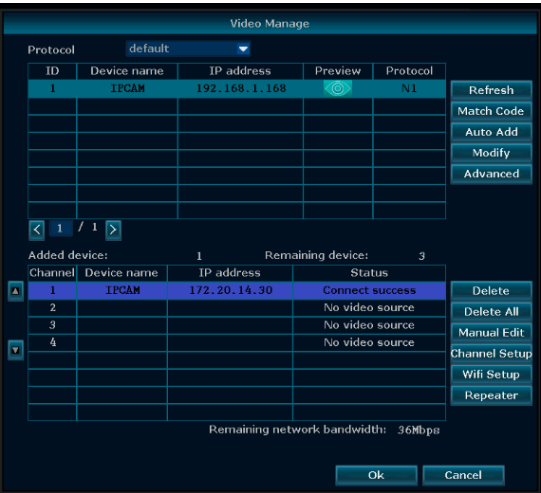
Video Manage

Protocol default

| ID | Device name | IP address | Preview | Protocol |
|---|---|---|---|---|
| 1 | IPCAM | 192.168.1.168 | | N1 |
| | | | | |
| | | | | |
| | | | | |
| | | | | |
| | | | | |
| | | | | |
| | | | | |

Refresh
Match Code
Auto Add
Modify
Advanced

1 / 1

Added device: 1 Remaining device: 3

| Channel | Device name | IP address | Status |
|---|---|---|---|
| 1 | IPCAM | 172.20.14.30 | Connect success |
| 2 | | | No video source |
| 3 | | | No video source |
| 4 | | | No video source |
| | | | |
| | | | |
| | | | |
| | | | |

Delete
Delete All
Manual Edit
Channel Setup
Wifi Setup
Repeater

Remaining network bandwidth: 36Mbps

Ok Cancel